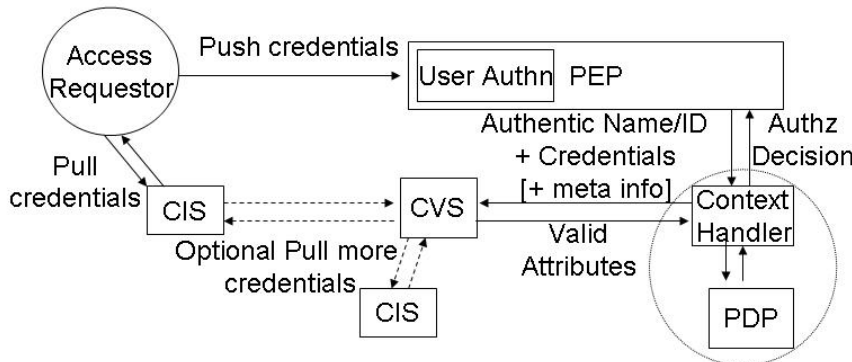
Access Requestor

Push credentials

User Authn

PEP

Authentic Name/ID + Credentials [+ meta info]

Authz Decision

Pull credentials

CIS

CVS

Context Handler

Valid Attributes

Optional Pull more credentials

CIS

PDP